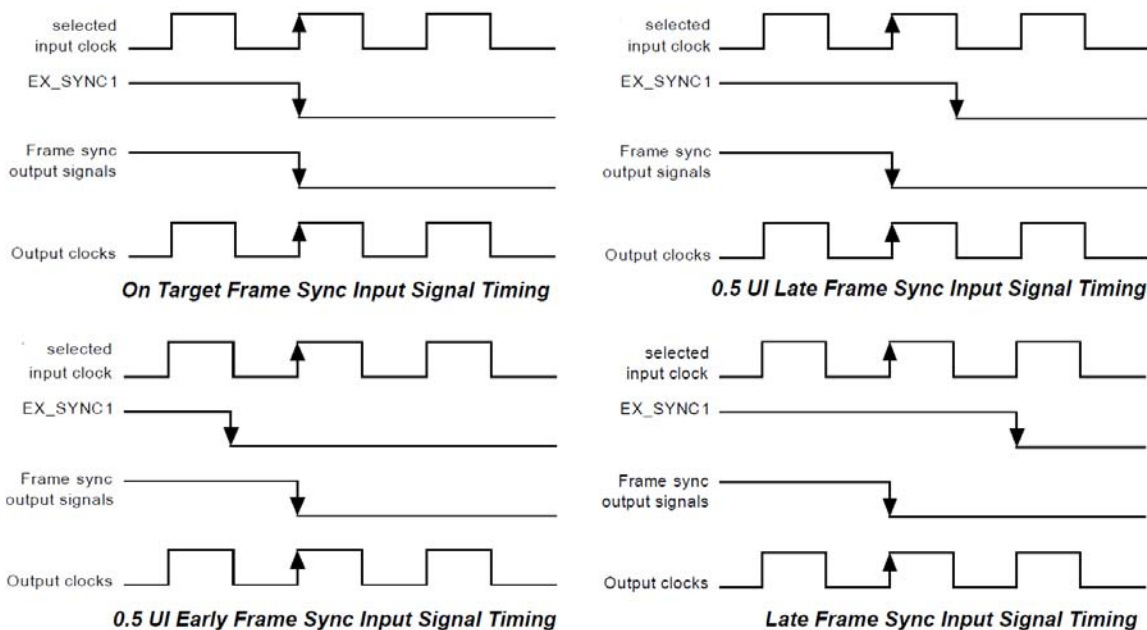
selected input clock

EX_SYNC1

Frame sync output signals

Output clocks

On Target Frame Sync Input Signal Timing

selected input clock

EX_SYNC1

Frame sync output signals

Output clocks

0.5 UI Early Frame Sync Input Signal Timing

selected input clock

EX_SYNC1

Frame sync output signals

Output clocks

0.5 UI Late Frame Sync Input Signal Timing

selected input clock

EX_SYNC1

Frame sync output signals

Output clocks

Late Frame Sync Input Signal Timing